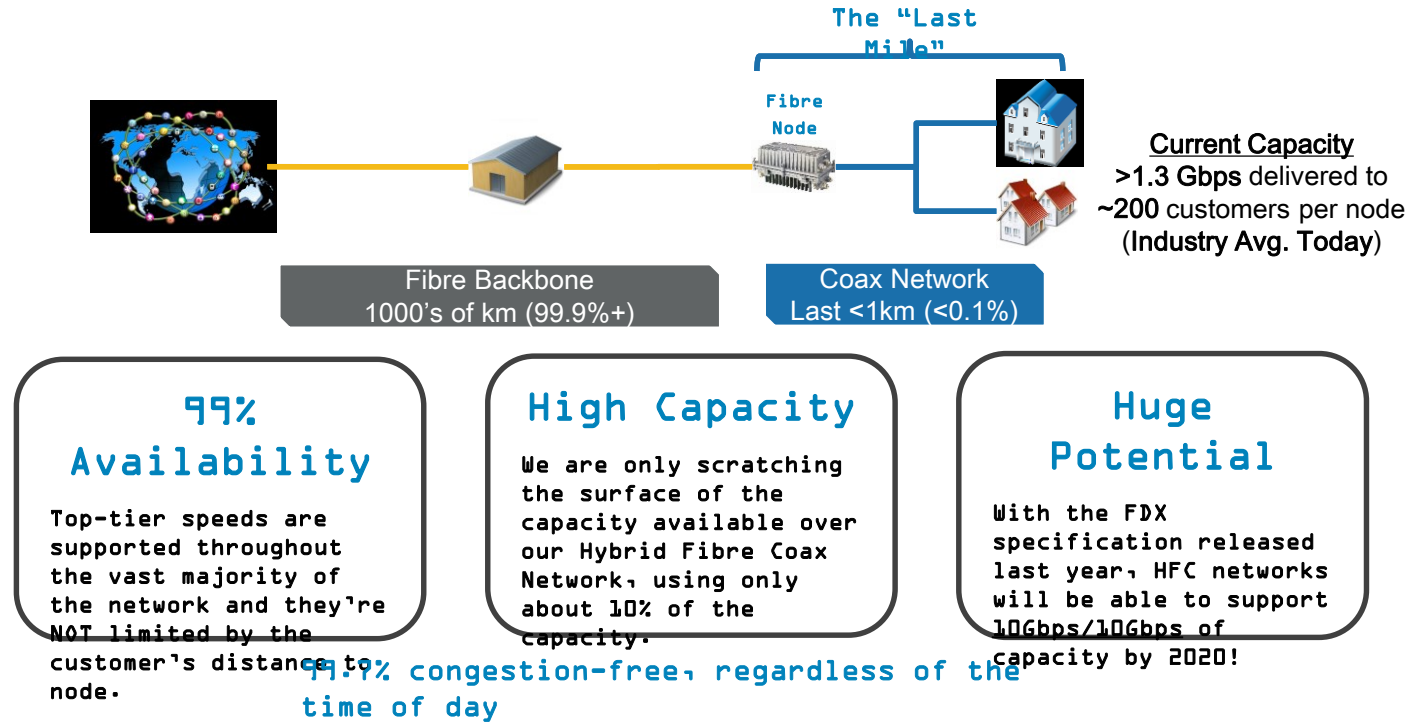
The "Last Mile"

Fibre Node

Current Capacity
>1.3 Gbps delivered to ~200 customers per node (Industry Avg. Today)

Fibre Backbone
1000's of km (99.9%+)

Coax Network
Last <1km (<0.1%)

99%
Availability

Top-tier speeds are supported throughout the vast majority of the network and they're NOT limited by the customer's distance to node.

High Capacity

We are only scratching the surface of the capacity available over our Hybrid Fibre Coax Network, using only about 10% of the capacity.

Huge Potential

With the FDX specification released last year, HFC networks will be able to support 10Gbps/10Gbps of capacity by 2020!

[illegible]% congestion-free, regardless of the time of day